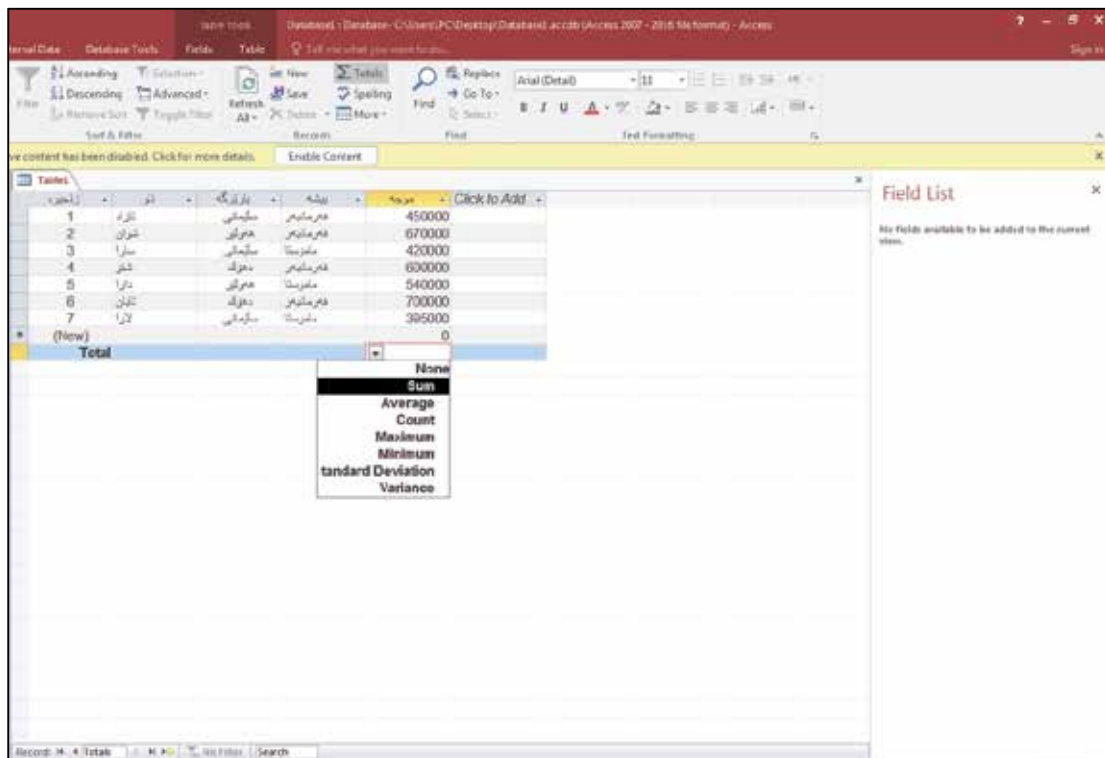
ternal Data Database Tools Fields Table Table Tools Tell me what you want to do... Database1 : Database- C:\Users\PC\Desktop\Database1.accdb (Access 2007 - 2016 file format) - Access ? – ✕ Sign in

Filter Ascending Descending Remove Sort Selection Advanced Toggle Filter Sort & Filter Refresh All New Save Delete Totals Spelling More Records Find Replace Go To Select Find Arial (Detail) 11 B I U Text Formatting

ve content has been disabled. Click for more details. Enable Content

Tables

| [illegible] | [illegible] | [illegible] | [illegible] | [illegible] | Click to Add |
|---|---|---|---|---|---|
| 1 | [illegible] | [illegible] | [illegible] | 450000 | |
| 2 | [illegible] | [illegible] | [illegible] | 670000 | |
| 3 | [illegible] | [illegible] | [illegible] | 420000 | |
| 4 | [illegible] | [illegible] | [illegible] | 600000 | |
| 5 | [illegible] | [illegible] | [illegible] | 540000 | |
| 6 | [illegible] | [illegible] | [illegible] | 700000 | |
| 7 | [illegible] | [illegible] | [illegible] | 395000 | |
| (New) | | | | 0 | |
| Total | | | | | |

None
Sum
Average
Count
Maximum
Minimum
tandard Deviation
Variance

Field List
No fields available to be added to the current view.

Record: 4 Totals No Filter Search